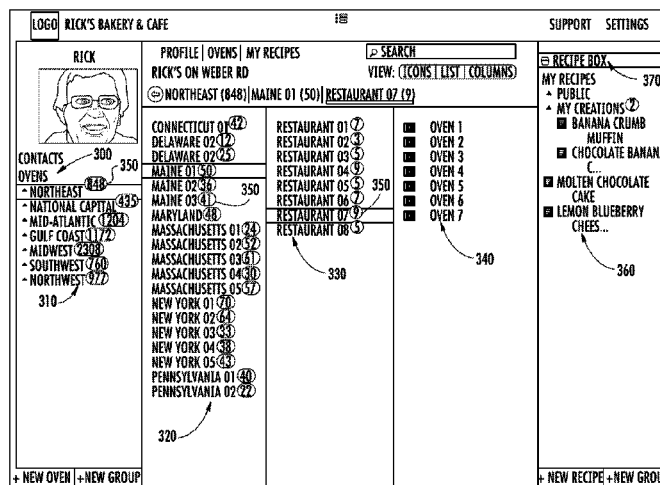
LOGO RICK'S BAKERY & CAFE

SUPPORT SETTINGS

RICK

CONTACTS 300
OVENS 350
- NORTHEAST 848
- NATIONAL CAPITAL 435
- MID-ATLANTIC 1204
- GULF COAST 1172
- MIDWEST 2308
- SOUTHWEST 760
- NORTHWEST 977
310

+ NEW OVEN + NEW GROUP

PROFILE | OVENS | MY RECIPES
SEARCH
RICK'S ON WEBER RD
VIEW: ICONS | LIST | COLUMNS
NORTHEAST (848) | MAINE 01 (50) | RESTAURANT 07 (9)

CONNECTICUT 01 42
DELAWARE 02 12
DELAWARE 02 25
MAINE 01 50
MAINE 02 36
MAINE 03 41
MARYLAND 48
MASSACHUSETTS 01 24
MASSACHUSETTS 02 52
MASSACHUSETTS 03 61
MASSACHUSETTS 04 30
MASSACHUSETTS 05 57
NEW YORK 01 70
NEW YORK 02 64
NEW YORK 03 33
NEW YORK 04 38
NEW YORK 05 43
PENNSYLVANIA 01 40
PENNSYLVANIA 02 22
350
320

RESTAURANT 01 7
RESTAURANT 02 3
RESTAURANT 03 5
RESTAURANT 04 9
RESTAURANT 05 5
RESTAURANT 06 7
RESTAURANT 07 9
RESTAURANT 08 5
350
330

OVEN 1
OVEN 2
OVEN 3
OVEN 4
OVEN 5
OVEN 6
OVEN 7
340

RECIPE BOX
370
MY RECIPES
- PUBLIC
- MY CREATIONS 2
BANANA CRUMB MUFFIN
CHOCOLATE BANAN C...
MOLTEN CHOCOLATE CAKE
LEMON BLUEBERRY CHEES...
360

+ NEW RECIPE + NEW GROU